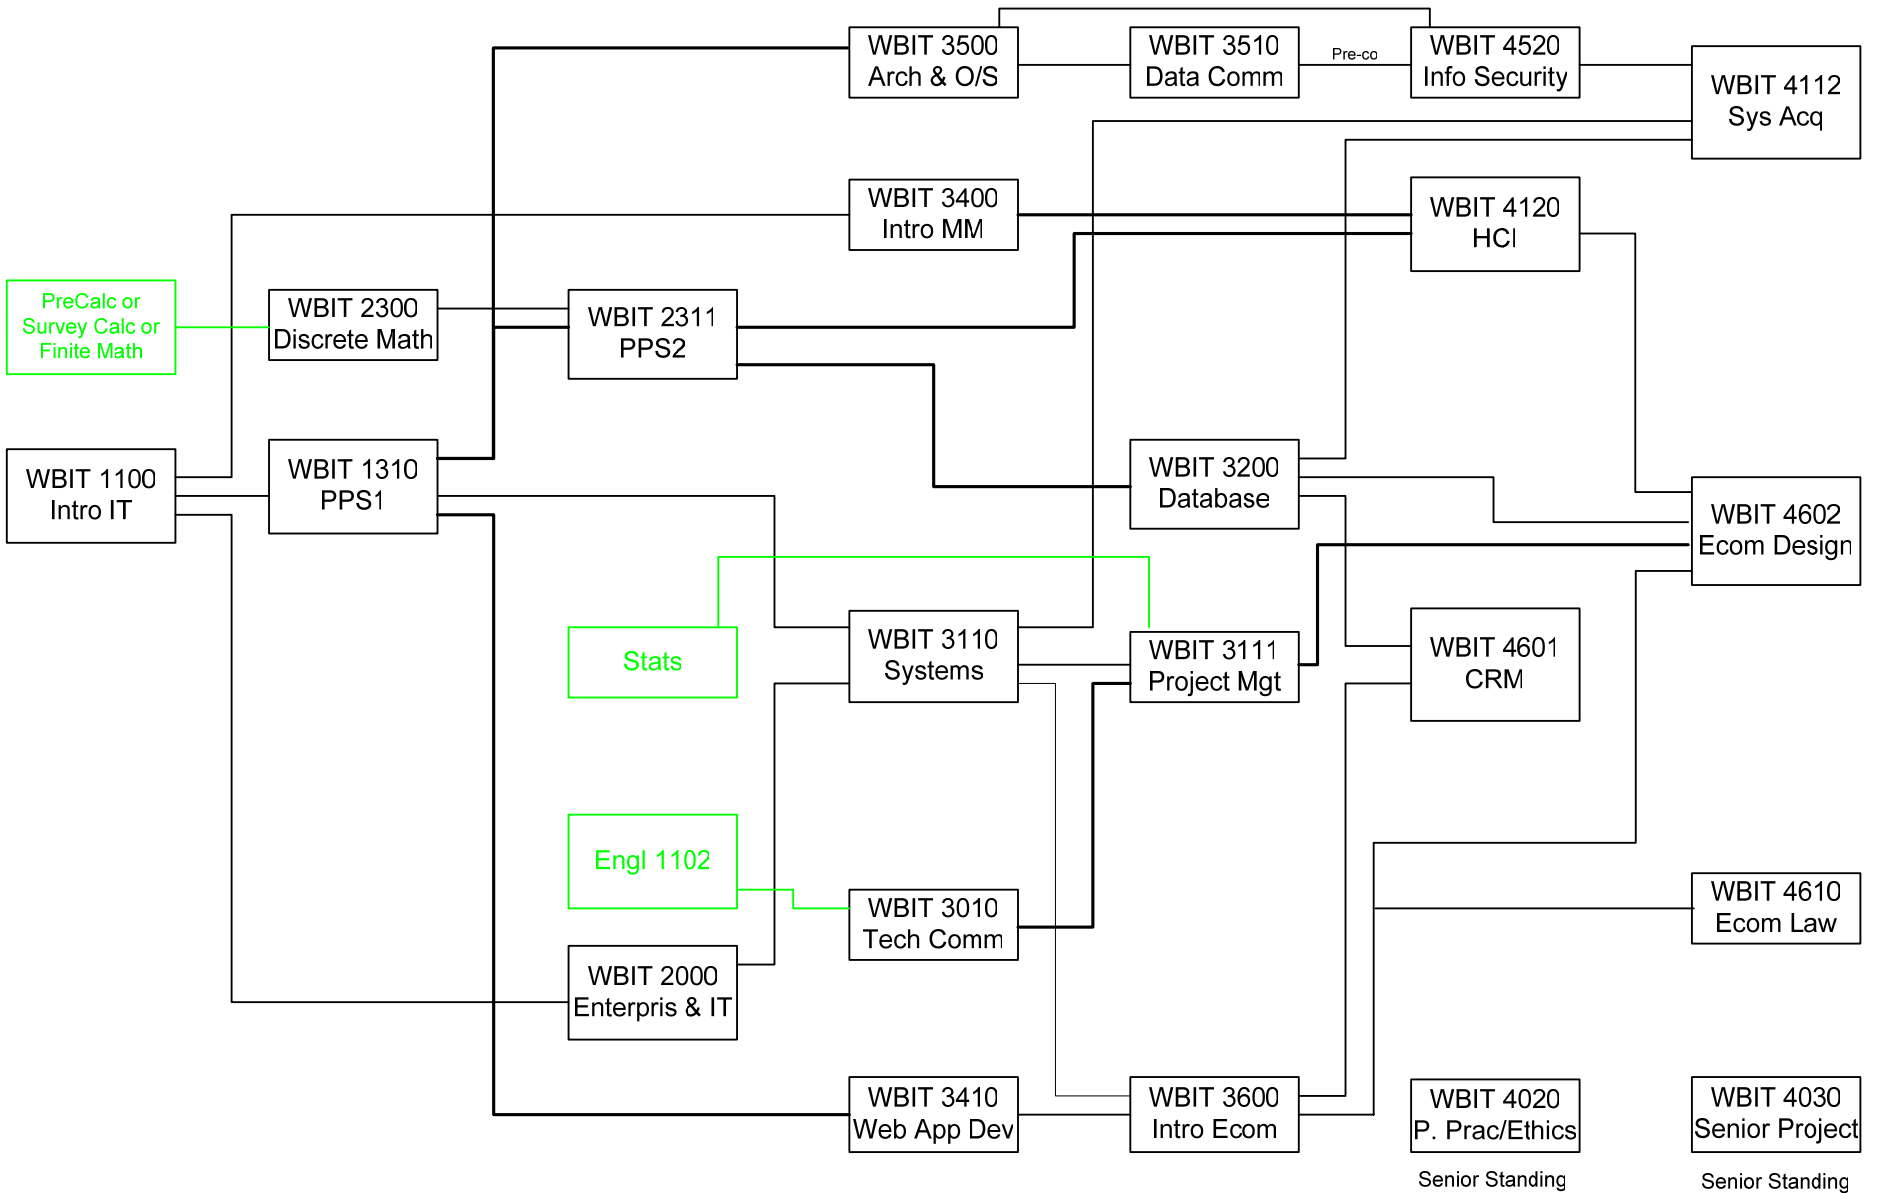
WBIT 3500
Arch & O/S

WBIT 3510
Data Comm

Pre-co

WBIT 4520
Info Security

WBIT 4112
Sys Acq

WBIT 3400
Intro MM

WBIT 4120
HCI

PreCalc or
Survey Calc or
Finite Math

WBIT 2300
Discrete Math

WBIT 2311
PPS2

WBIT 1100
Intro IT

WBIT 1310
PPS1

WBIT 3200
Database

WBIT 4602
Ecom Design

Stats

WBIT 3110
Systems

WBIT 3111
Project Mgt

WBIT 4601
CRM

Engl 1102

WBIT 3010
Tech Comm

WBIT 4610
Ecom Law

WBIT 2000
Enterpris & IT

WBIT 3410
Web App Dev

WBIT 3600
Intro Ecom

WBIT 4020
P. Prac/Ethics

Senior Standing

WBIT 4030
Senior Project

Senior Standing